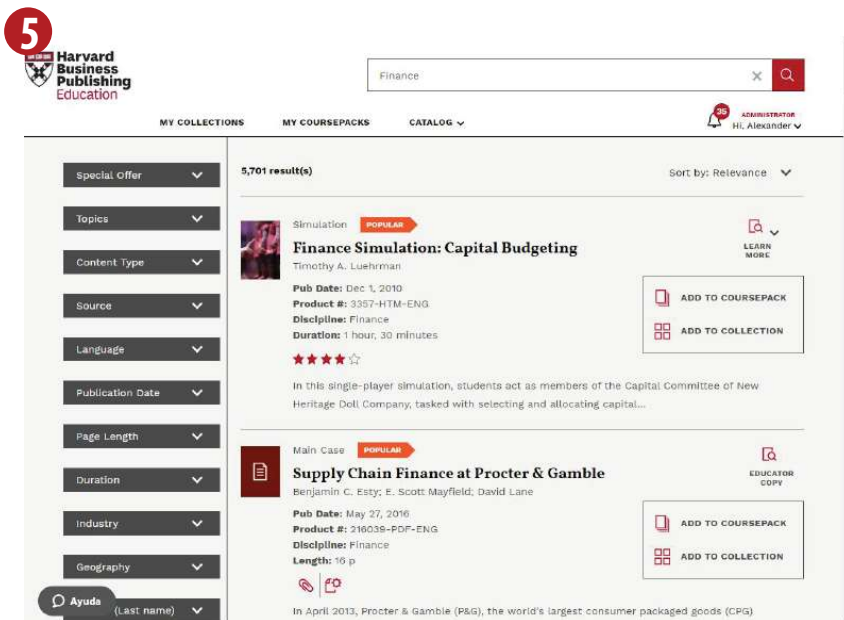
5

Harvard Business Publishing Education

Finance

MY COLLECTIONS MY COURSEPACKS CATALOG

35 ADMINISTRATOR Hi, Alexander

Special Offer
Topics
Content Type
Source
Language
Publication Date
Page Length
Duration
Industry
Geography
(Last name)

Ayuda

5,701 result(s)

Sort by: Relevance

Simulation POPULAR

Finance Simulation: Capital Budgeting

Timothy A. Luehrman

Pub Date: Dec 1, 2010
Product #: 3357-HTM-ENG
Discipline: Finance
Duration: 1 hour, 30 minutes

LEARN MORE

ADD TO COURSEPACK

ADD TO COLLECTION

In this single-player simulation, students act as members of the Capital Committee of New Heritage Doll Company, tasked with selecting and allocating capital...

Main Case POPULAR

Supply Chain Finance at Procter & Gamble

Benjamin C. Esty; E. Scott Mayfield; David Lane

Pub Date: May 27, 2016
Product #: 216039-PDF-ENG
Discipline: Finance
Length: 16 p

EDUCATOR COPY

ADD TO COURSEPACK

ADD TO COLLECTION

In April 2013, Procter & Gamble (P&G), the world's largest consumer packaged goods (CPG)